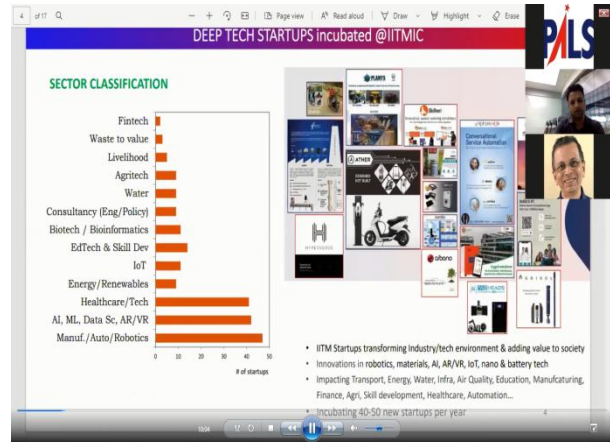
4 of 17 Page view Read aloud Draw Highlight Erase

DEEP TECH STARTUPS incubated @IITMIC

PALS

SECTOR CLASSIFICATION

Fintech
Waste to value
Livelihood
Agritech
Water
Consultancy (Eng/Policy)
Biotech / Bioinformatics
EdTech & Skill Dev
IoT
Energy/Renewables
Healthcare/Tech
AI, ML, Data Sc, AR/VR
Manuf./Auto/Robotics

0 10 20 30 40 50

# of startups

ATHER

Conversational Service Automation

• IITM Startups transforming Industry/tech environment & adding value to society
• Innovations in robotics, materials, AI, AR/VR, IoT, nano & battery tech
• Impacting Transport, Energy, Water, Infra, Air Quality, Education, Manufcaturing, Finance, Agri, Skill development, Healthcare, Automation...
• Incubating 40-50 new startups per year

4